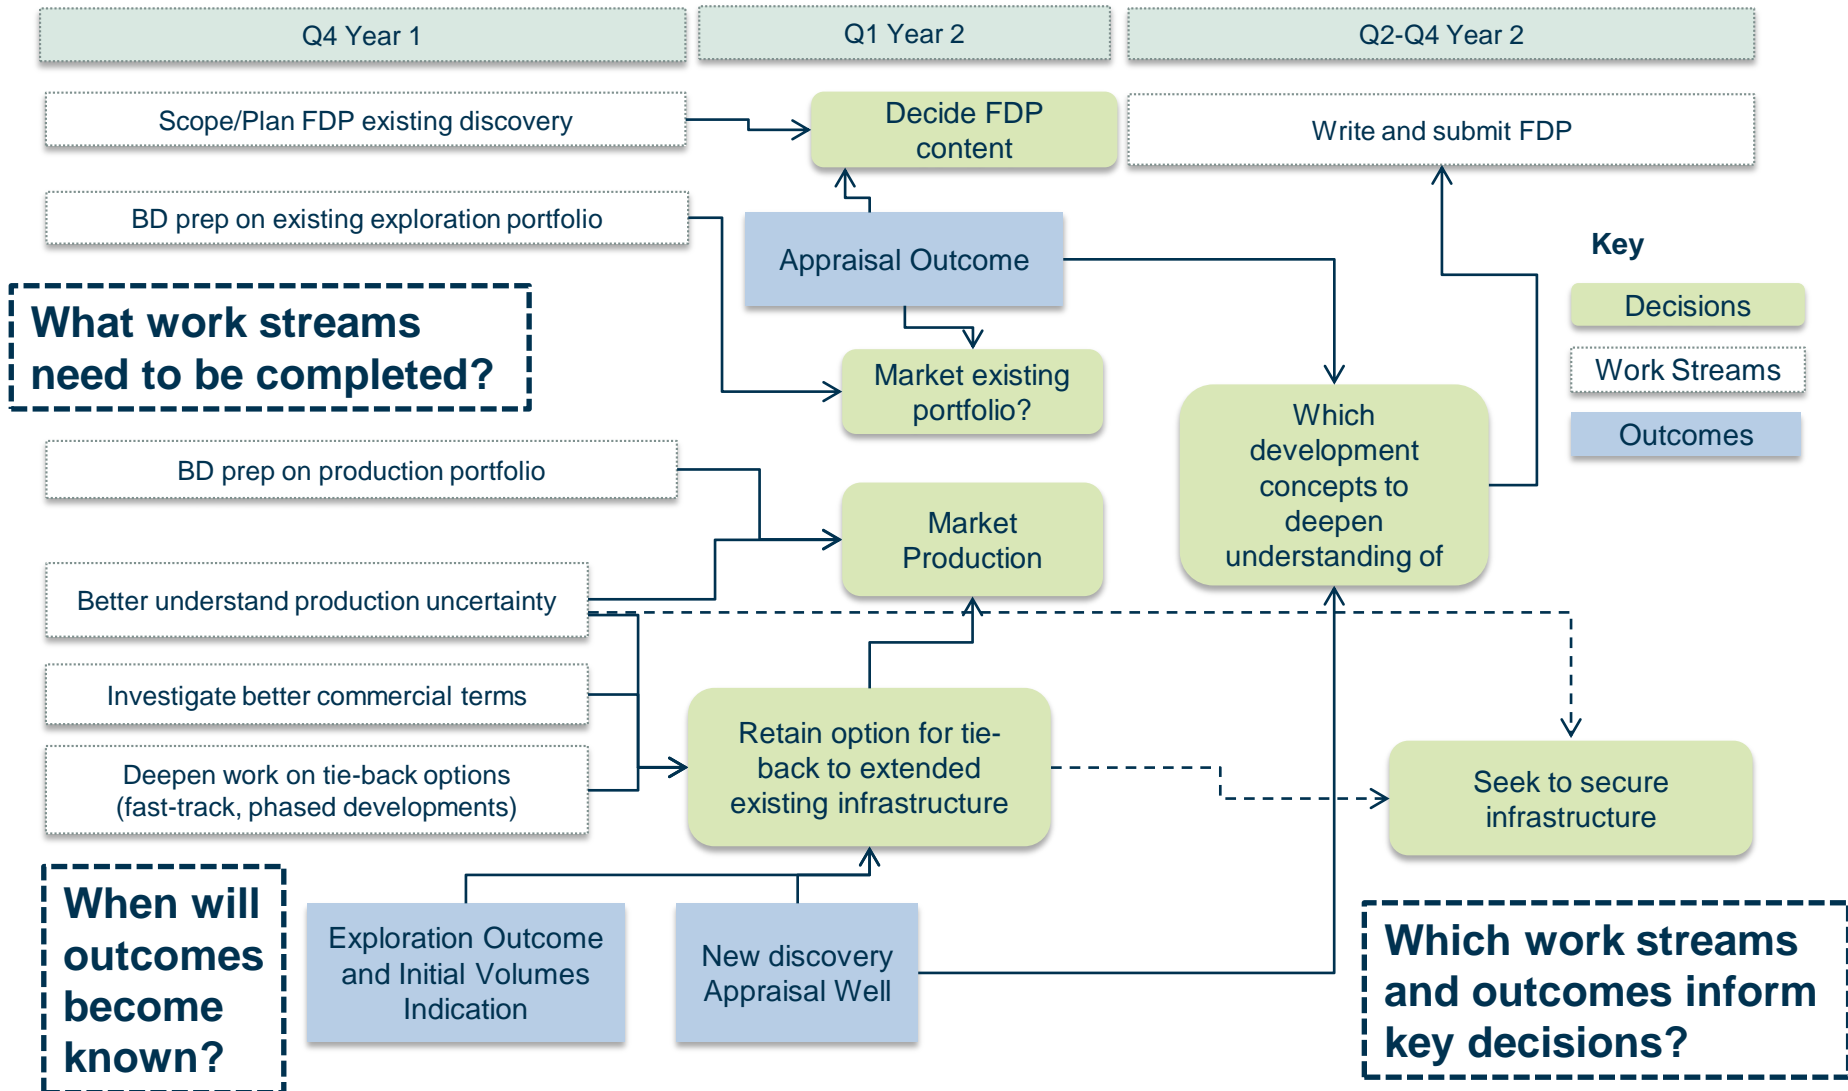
Q4 Year 1

Q1 Year 2

Q2-Q4 Year 2

Scope/Plan FDP existing discovery

Decide FDP content

Write and submit FDP

BD prep on existing exploration portfolio

Appraisal Outcome

Key

Decisions

Work Streams

Outcomes

What work streams need to be completed?

Market existing portfolio?

Which development concepts to deepen understanding of

BD prep on production portfolio

Market Production

Better understand production uncertainty

Investigate better commercial terms

Retain option for tie-back to extended existing infrastructure

Deepen work on tie-back options (fast-track, phased developments)

Seek to secure infrastructure

When will outcomes become known?

Exploration Outcome and Initial Volumes Indication

New discovery Appraisal Well

Which work streams and outcomes inform key decisions?